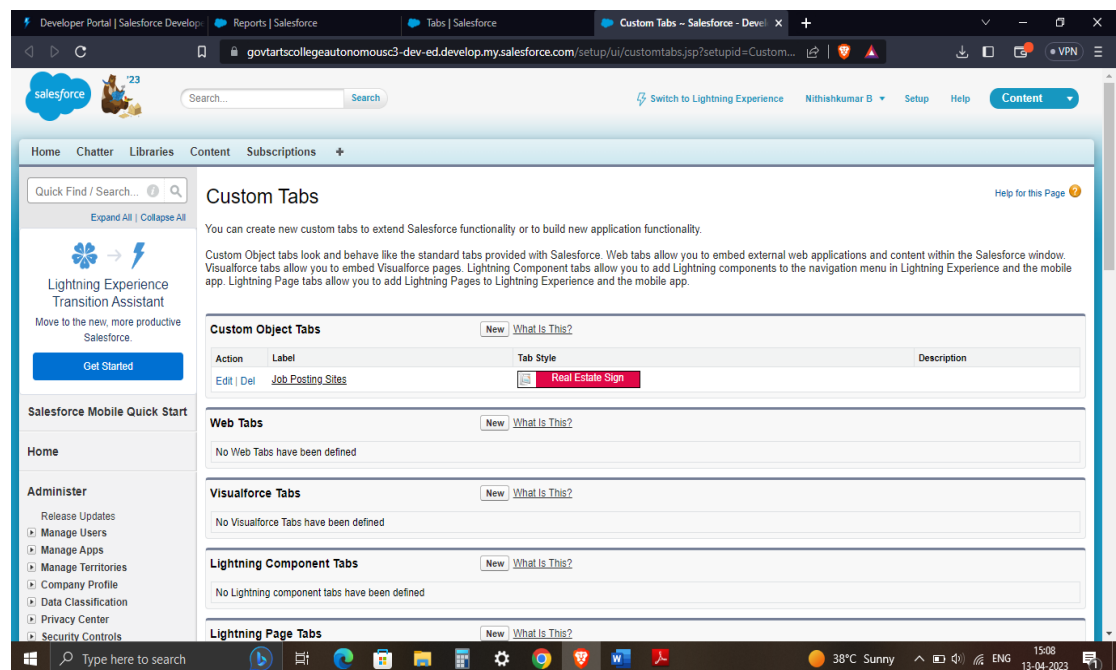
Developer Portal | Salesforce Develope
Reports | Salesforce
Tabs | Salesforce
Custom Tabs ~ Salesforce - Devel
govtartscollegeautonomousc3-dev-ed.develop.my.salesforce.com/setup/ui/customtabs.jsp?setupid=Custom...
VPN

salesforce '23
Search...
Search
Switch to Lightning Experience
Nithishkumar B
Setup
Help
Content

Home Chatter Libraries Content Subscriptions +

Quick Find / Search...
Expand All | Collapse All

Lightning Experience Transition Assistant
Move to the new, more productive Salesforce.
Get Started

Salesforce Mobile Quick Start

Home

Administer
Release Updates
Manage Users
Manage Apps
Manage Territories
Company Profile
Data Classification
Privacy Center
Security Controls

Custom Tabs

Help for this Page

You can create new custom tabs to extend Salesforce functionality or to build new application functionality.

Custom Object tabs look and behave like the standard tabs provided with Salesforce. Web tabs allow you to embed external web applications and content within the Salesforce window. Visualforce tabs allow you to embed Visualforce pages. Lightning Component tabs allow you to add Lightning components to the navigation menu in Lightning Experience and the mobile app. Lightning Page tabs allow you to add Lightning Pages to Lightning Experience and the mobile app.

Custom Object Tabs New What Is This?

| Action | Label | Tab Style | Description |
|---|---|---|---|
| Edit \| Del | Job Posting Sites | Real Estate Sign | |

Web Tabs New What Is This?
No Web Tabs have been defined

Visualforce Tabs New What Is This?
No Visualforce Tabs have been defined

Lightning Component Tabs New What Is This?
No Lightning component tabs have been defined

Lightning Page Tabs New What Is This?

Type here to search
38°C Sunny
ENG
15:08
13-04-2023